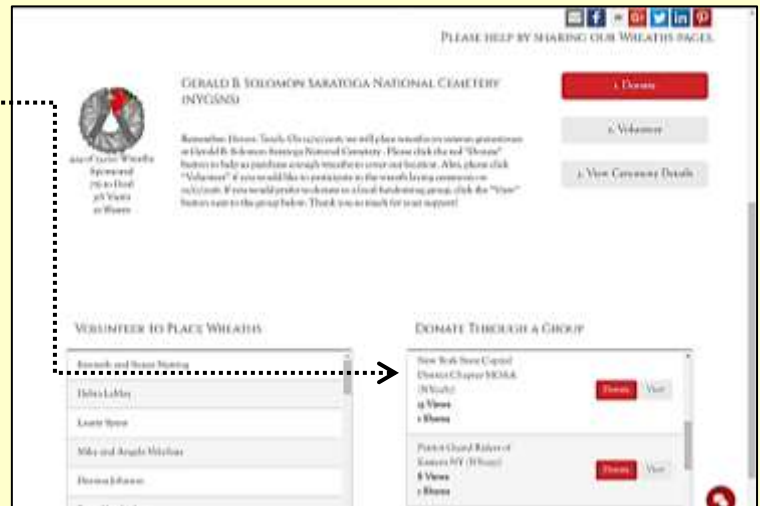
Please help by sharing our Wreaths page!

Gerald B. Solomon Saratoga National Cemetery (NYGSNS)

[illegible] Wreaths Sponsored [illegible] to Goal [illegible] Views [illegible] Shares

Remember. Honor. Teach. On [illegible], we will place wreaths on veterans gravestones at Gerald B. Solomon Saratoga National Cemetery. Please click the red "Donate" button to help us purchase enough wreaths to cover our location. Also, please click "Volunteer" if you would like to participate in the wreath laying ceremony on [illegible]. If you would prefer to donate to a local fundraising group, click the "View" button next to the group below. Thank you so much for your support!

1. Donate

2. Volunteer

3. View Ceremony Details

Volunteer to Place Wreaths

Amanda and Susan Nastiuz

Debra LaMay

Laurie Syron

Mike and Angela Witchen

Theresa Johnson

Donate Through a Group

New York State Capital District Chapter MOAA (NYcaba)
19 Views
1 Shares
Donate View

Patriot Guard Riders of Eastern NY (NYsspr)
8 Views
1 Shares
Donate View